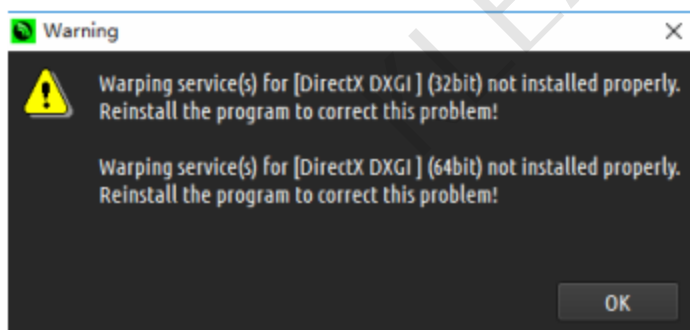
Warning

Warping service(s) for [DirectX DXGI ] (32bit) not installed properly. Reinstall the program to correct this problem!

Warping service(s) for [DirectX DXGI ] (64bit) not installed properly. Reinstall the program to correct this problem!

OK